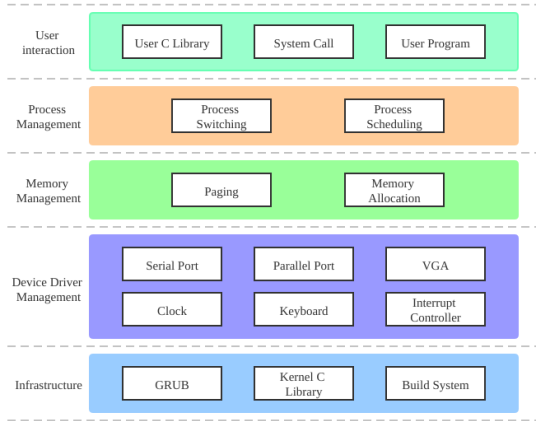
User interaction

User C Library

System Call

User Program

Process Management

Process Switching

Process Scheduling

Memory Management

Paging

Memory Allocation

Device Driver Management

Serial Port

Parallel Port

VGA

Clock

Keyboard

Interrupt Controller

Infrastructure

GRUB

Kernel C Library

Build System